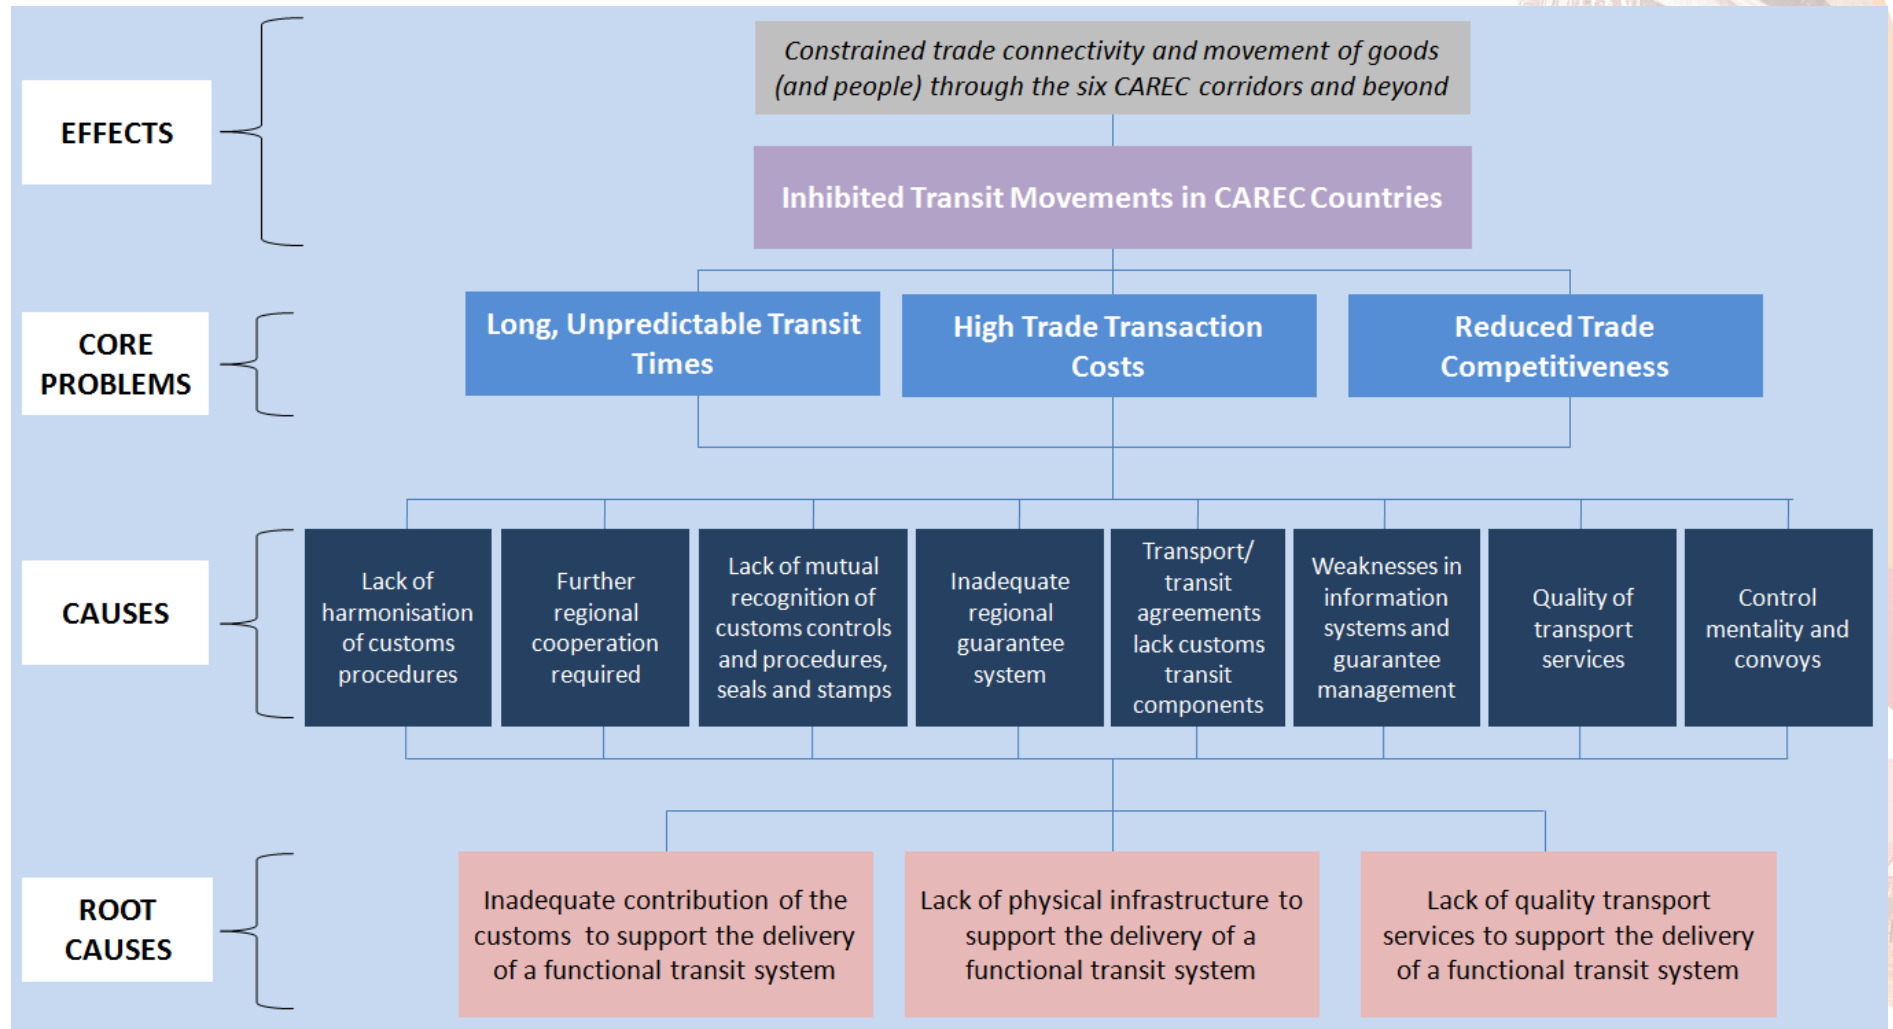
EFFECTS

Constrained trade connectivity and movement of goods (and people) through the six CAREC corridors and beyond

Inhibited Transit Movements in CAREC Countries

CORE PROBLEMS

Long, Unpredictable Transit Times

High Trade Transaction Costs

Reduced Trade Competitiveness

CAUSES

Lack of harmonisation of customs procedures

Further regional cooperation required

Lack of mutual recognition of customs controls and procedures, seals and stamps

Inadequate regional guarantee system

Transport/ transit agreements lack customs transit components

Weaknesses in information systems and guarantee management

Quality of transport services

Control mentality and convoys

ROOT CAUSES

Inadequate contribution of the customs to support the delivery of a functional transit system

Lack of physical infrastructure to support the delivery of a functional transit system

Lack of quality transport services to support the delivery of a functional transit system